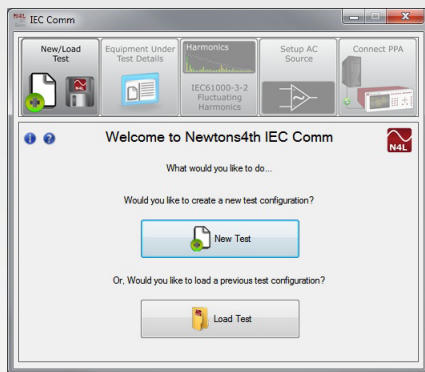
N4L IEC Comm

New/Load Test

Equipment Under Test Details

Harmonics

IEC61000-3-2 Fluctuating Harmonics

Setup AC Source

Connect PPA

Welcome to Newtons4th IEC Comm

N4L

What would you like to do...

Would you like to create a new test configuration?

New Test

Or, Would you like to load a previous test configuration?

Load Test